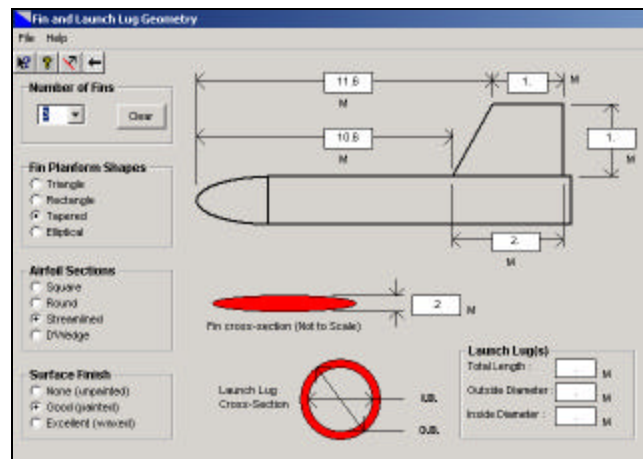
Fin and Launch Lug Geometry

File Help

Number of Fins

3

Clear

Fin Planform Shapes
Triangle
Rectangle
Tapered
Elliptical

Airfoil Sections
Square
Round
Streamlined
DWedge

Surface Finish
None (unpainted)
Good (painted)
Excellent (waxed)

11.6
M

1.
M

10.6
M

1.
M

2.
M

.2
M

Fin cross-section (Not to Scale)

Launch Lug Cross-Section

I.D.

O.D.

Launch Lug(s)
Total Length : M
Outside Diameter : M
Inside Diameter : M